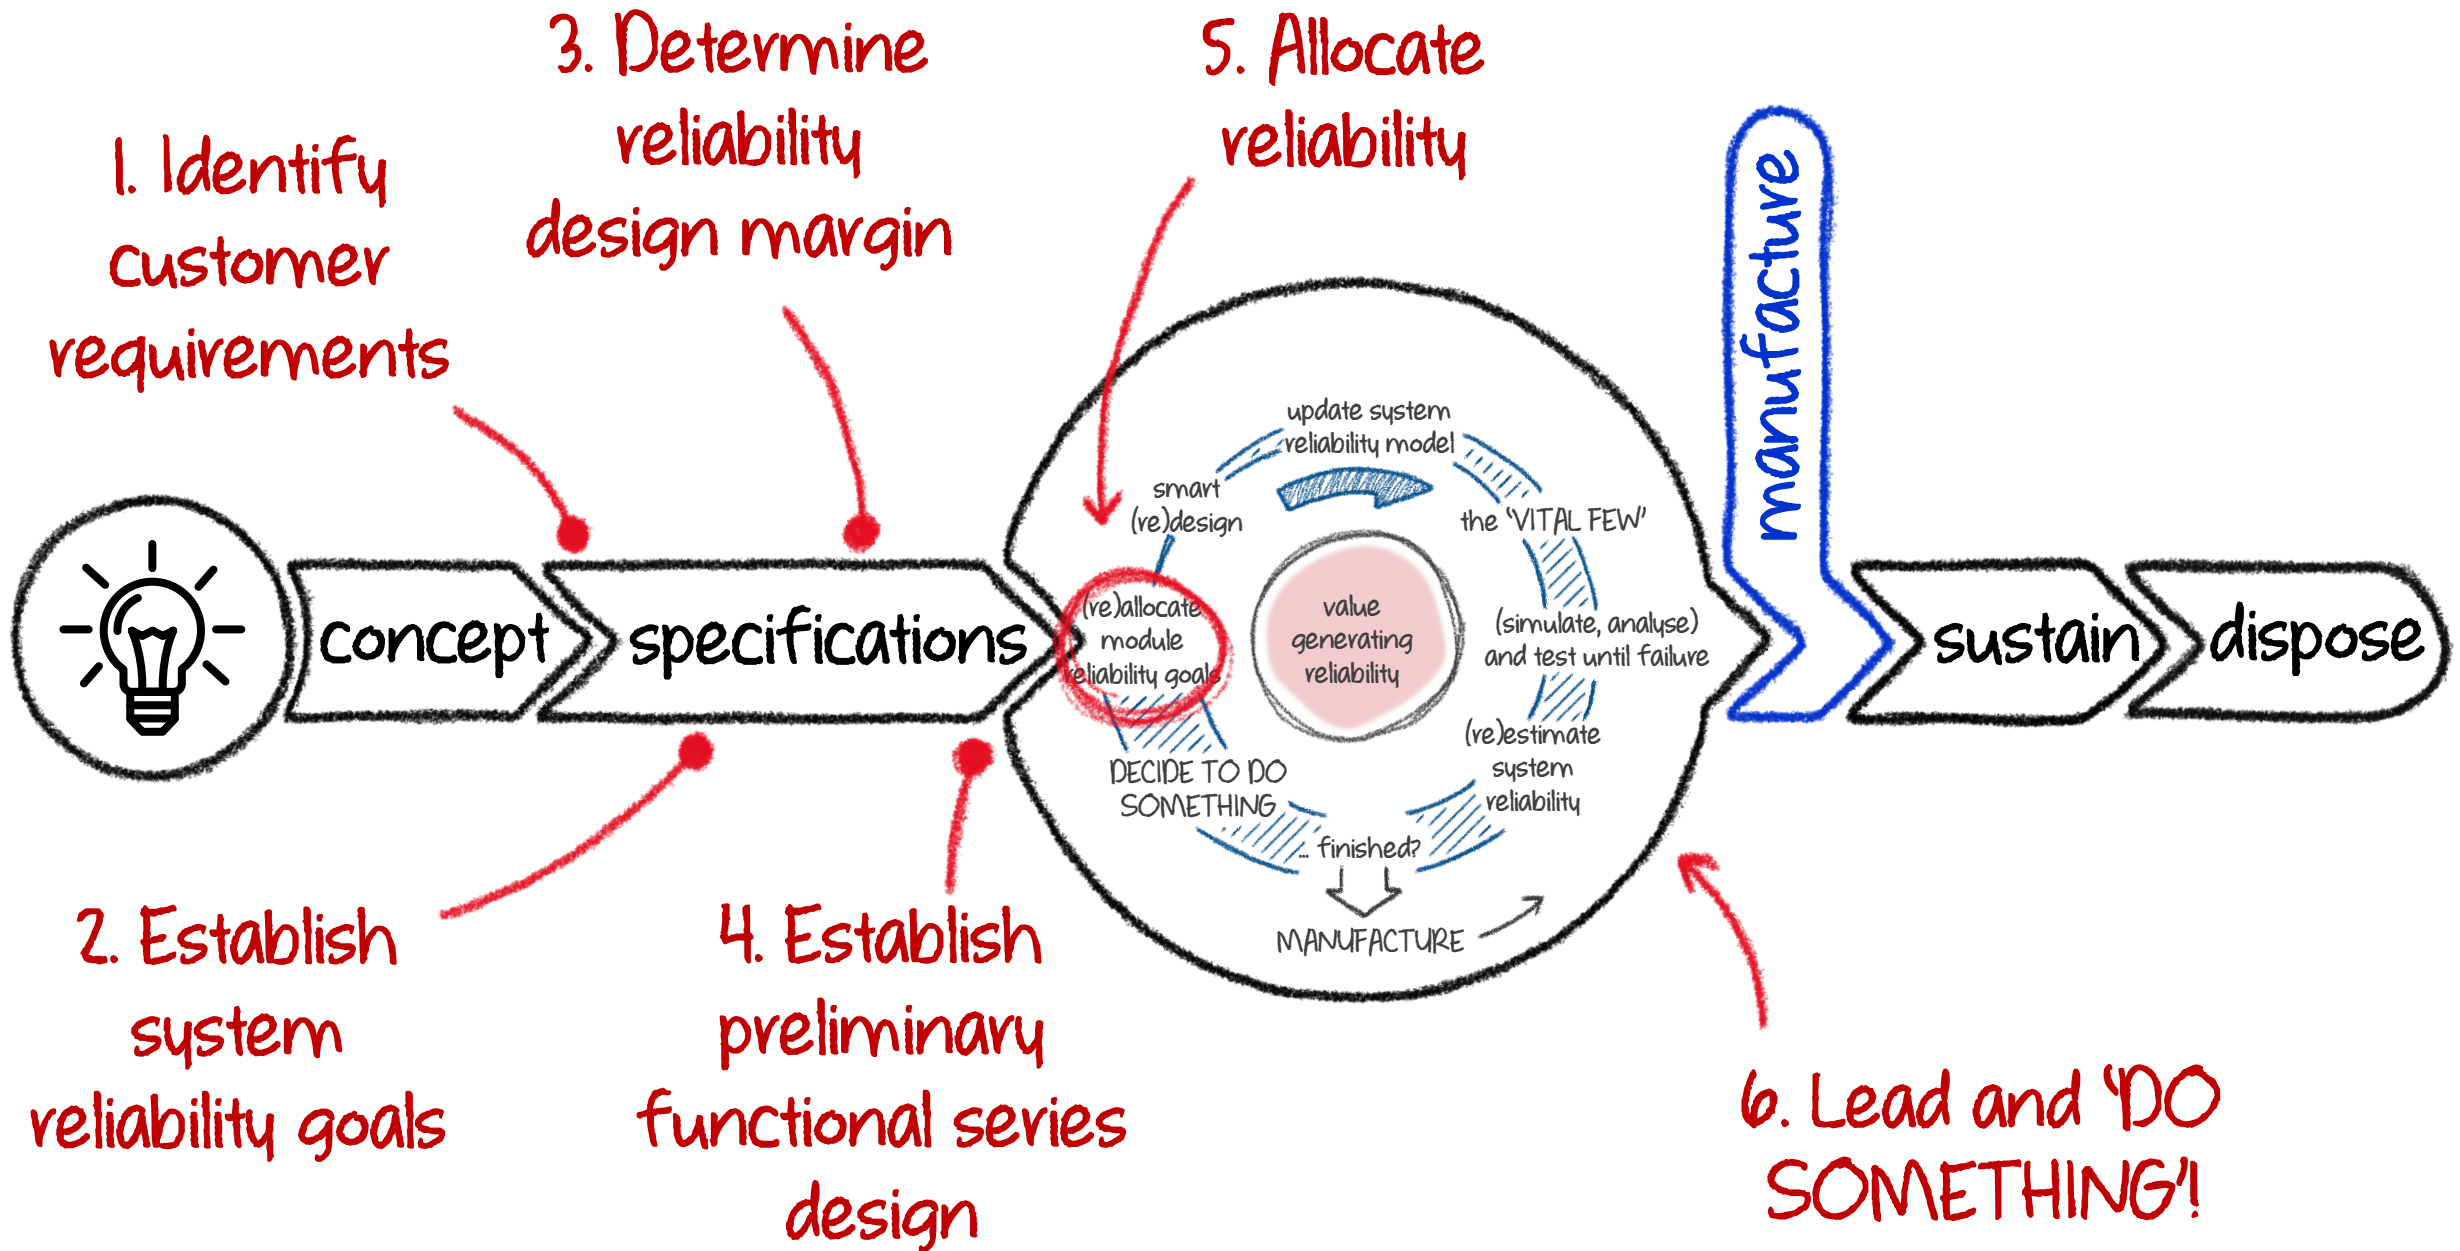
3. Determine reliability design margin

5. Allocate reliability

1. Identify customer requirements

manufacture

concept

specifications

update system reliability model

smart (re)design

the 'VITAL FEW'

(re)allocate module reliability goals

value generating reliability

(simulate, analyse) and test until failure

(re)estimate system reliability

DECIDE TO DO SOMETHING

... finished?

MANUFACTURE

sustain

dispose

2. Establish system reliability goals

4. Establish preliminary functional series design

6. Lead and 'DO SOMETHING'!